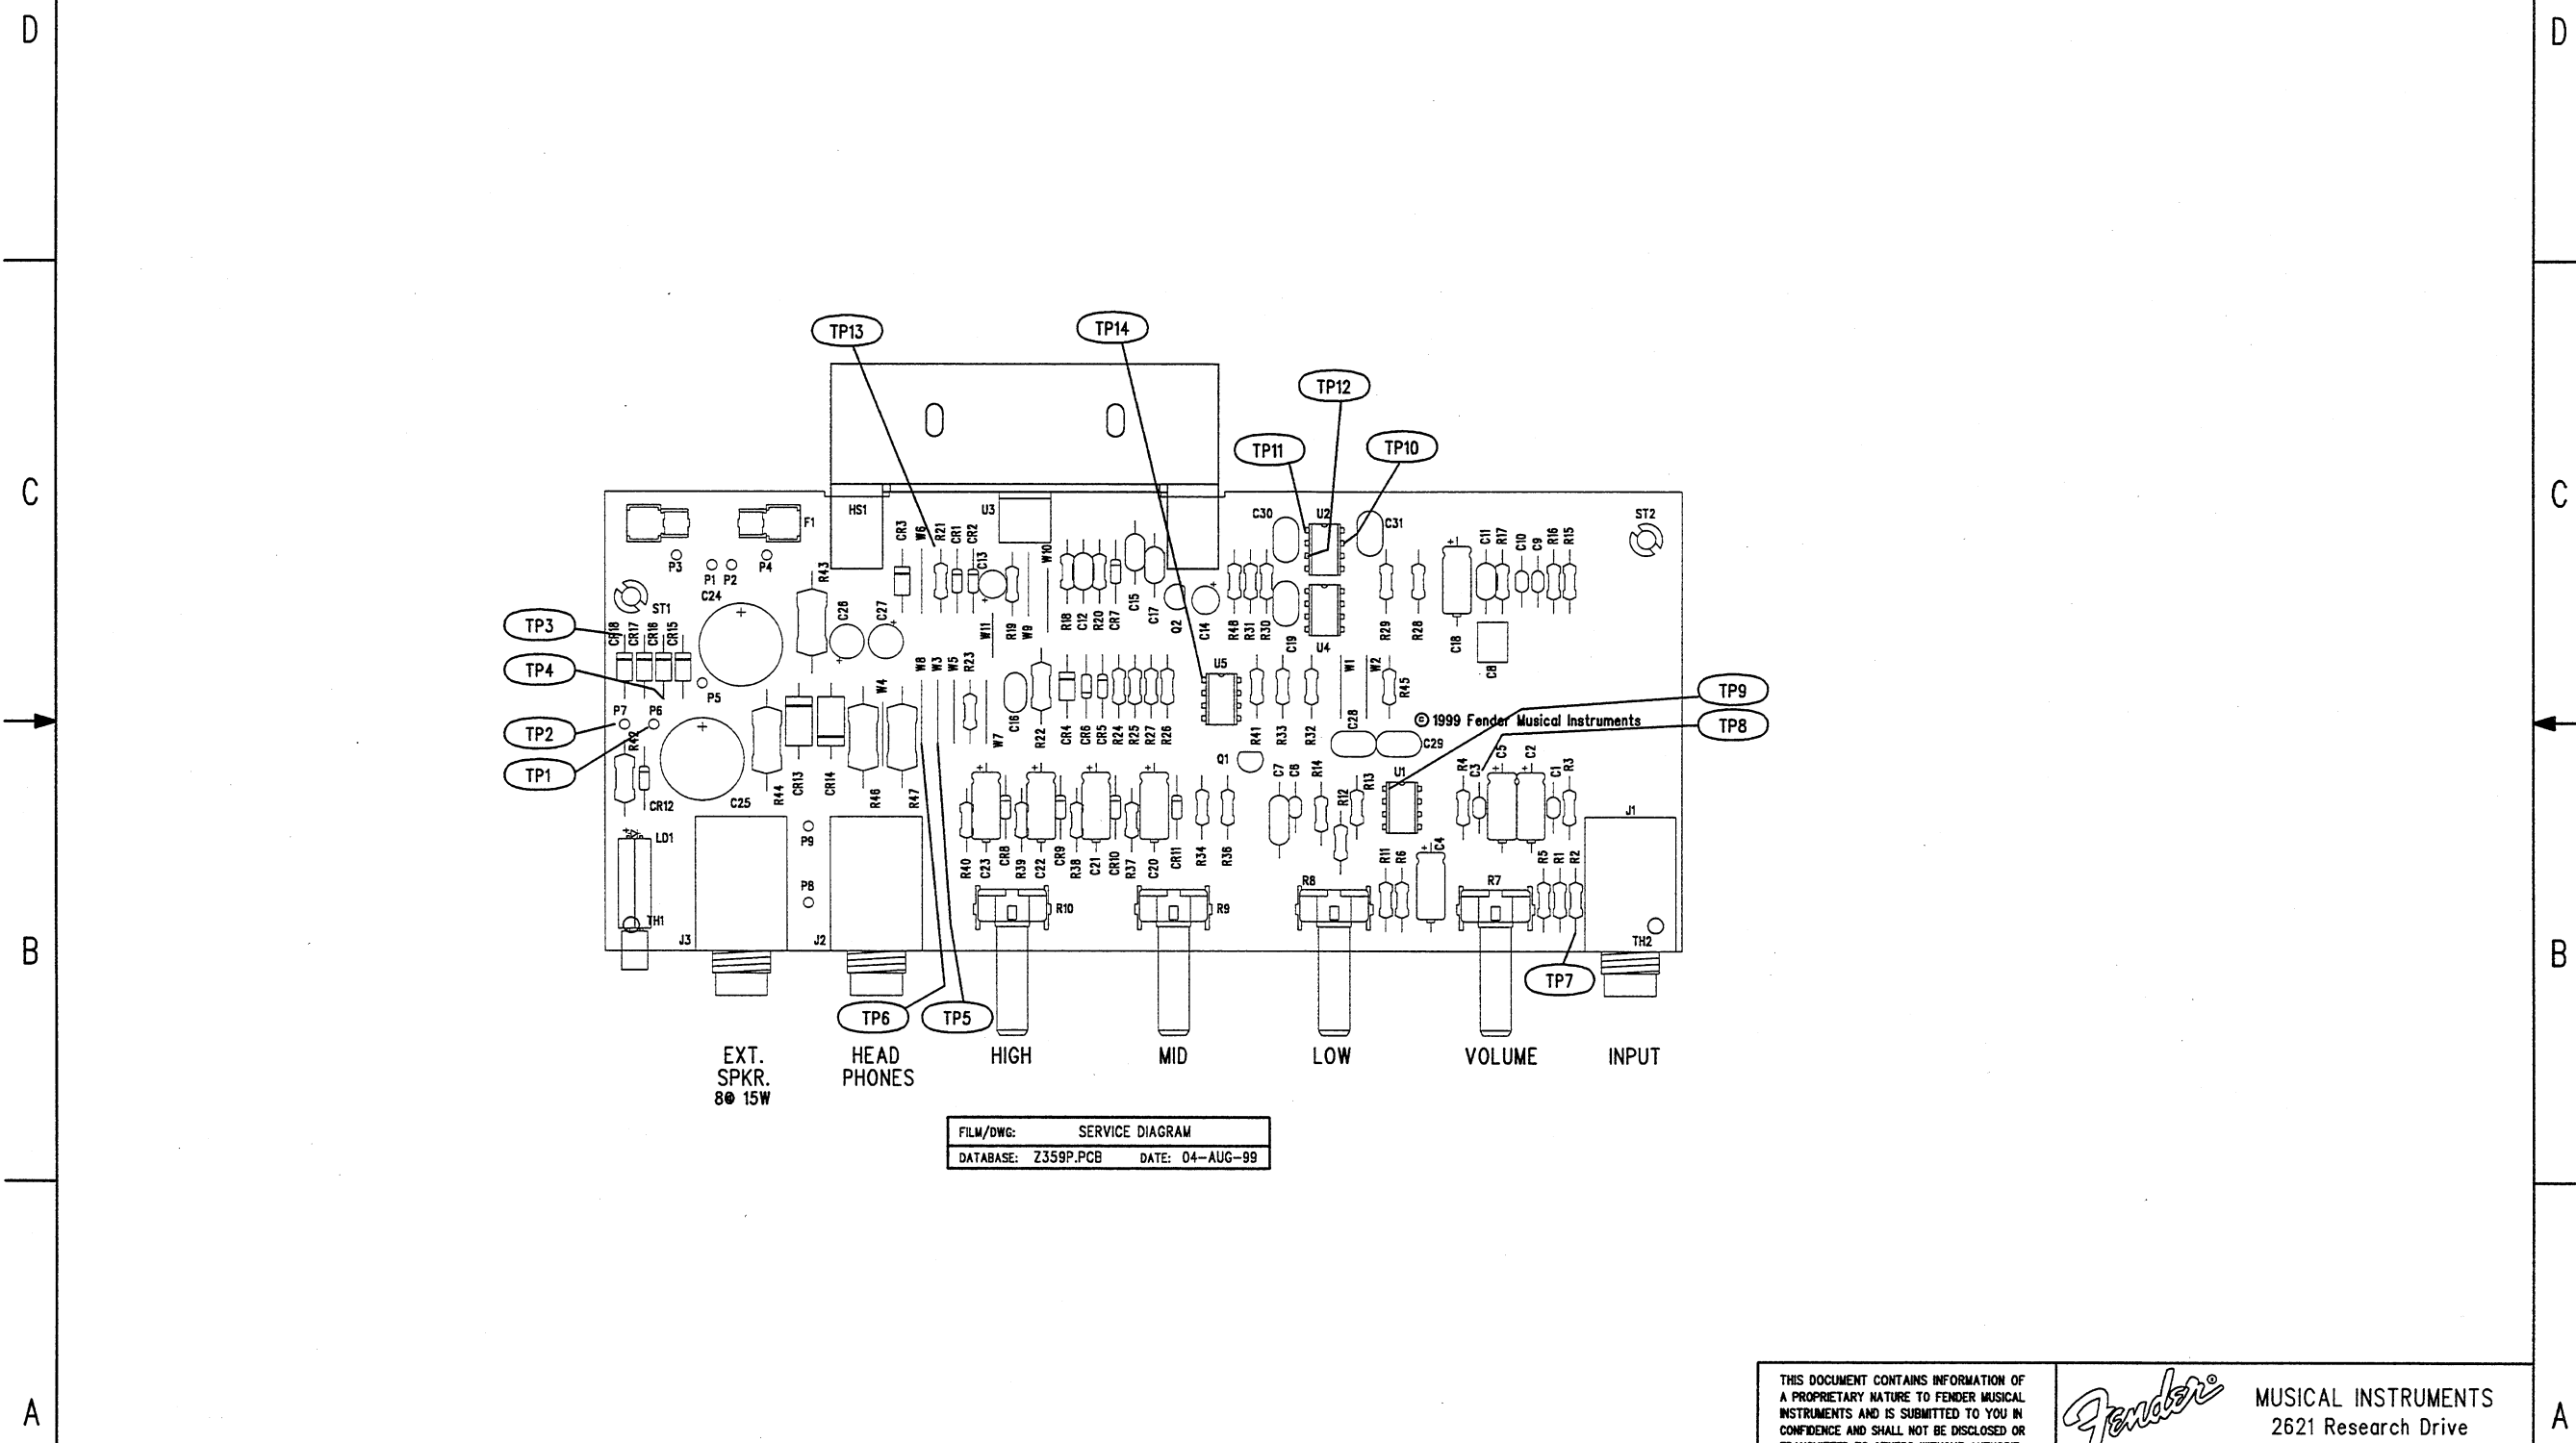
D

D

C

C

TP13

TP14

TP12

TP11

TP10

HS1

U3

F1

C30

U2

C31

ST2

CR3 W6 R21 CR1 CR2

W10

C11 R17 C10 C9 R16 R15

P3 P1 P2 P4

R43

C13

C24

ST1

C26 C27

W11 R19 W9

R18 C12 R20 CR7 C15 C17 Q2 C14 R48 R31 R30 C19 U4 R29 R28 C18 C8

TP3

CR18 CR17 CR16 CR15

TP4

P5

W8 W3 W5 R23

W4

U5

W1 W2 R45

TP9

P7 P6

W7 C16 R22 CR4 CR6 CR5 R24 R25 R27 R26 R41 R33 R32

C28

© 1999 Fender Musical Instruments

TP8

TP2

R42

C29

TP1

CR13 CR14

Q1

C7 C6 R14 R13 R12 U1 R4 C3 C5 C2 C1 R3

CR12

C25 R44 R46 R47

LD1

P9

P8

R40 C23 CR8 R39 C22 CR9 R38 C21 CR10 R37 C20 CR11 R34 R36

R11 R6 C4

R5 R1 R2

J1

R10

R9

R8

R7

TH1

J3

J2

TH2

TP7

TP6

TP5

EXT. SPKR. 8Ω 15W

HEAD PHONES

HIGH

MID

LOW

VOLUME

INPUT

B

B

| FILM/DWG: | SERVICE DIAGRAM | |
|---|---|---|
| DATABASE: Z359P.PCB | | DATE: 04-AUG-99 |

THIS DOCUMENT CONTAINS INFORMATION OF A PROPRIETARY NATURE TO FENDER MUSICAL INSTRUMENTS AND IS SUBMITTED TO YOU IN CONFIDENCE AND SHALL NOT BE DISCLOSED OR

Fender®

MUSICAL INSTRUMENTS
2621 Research Drive

A

A